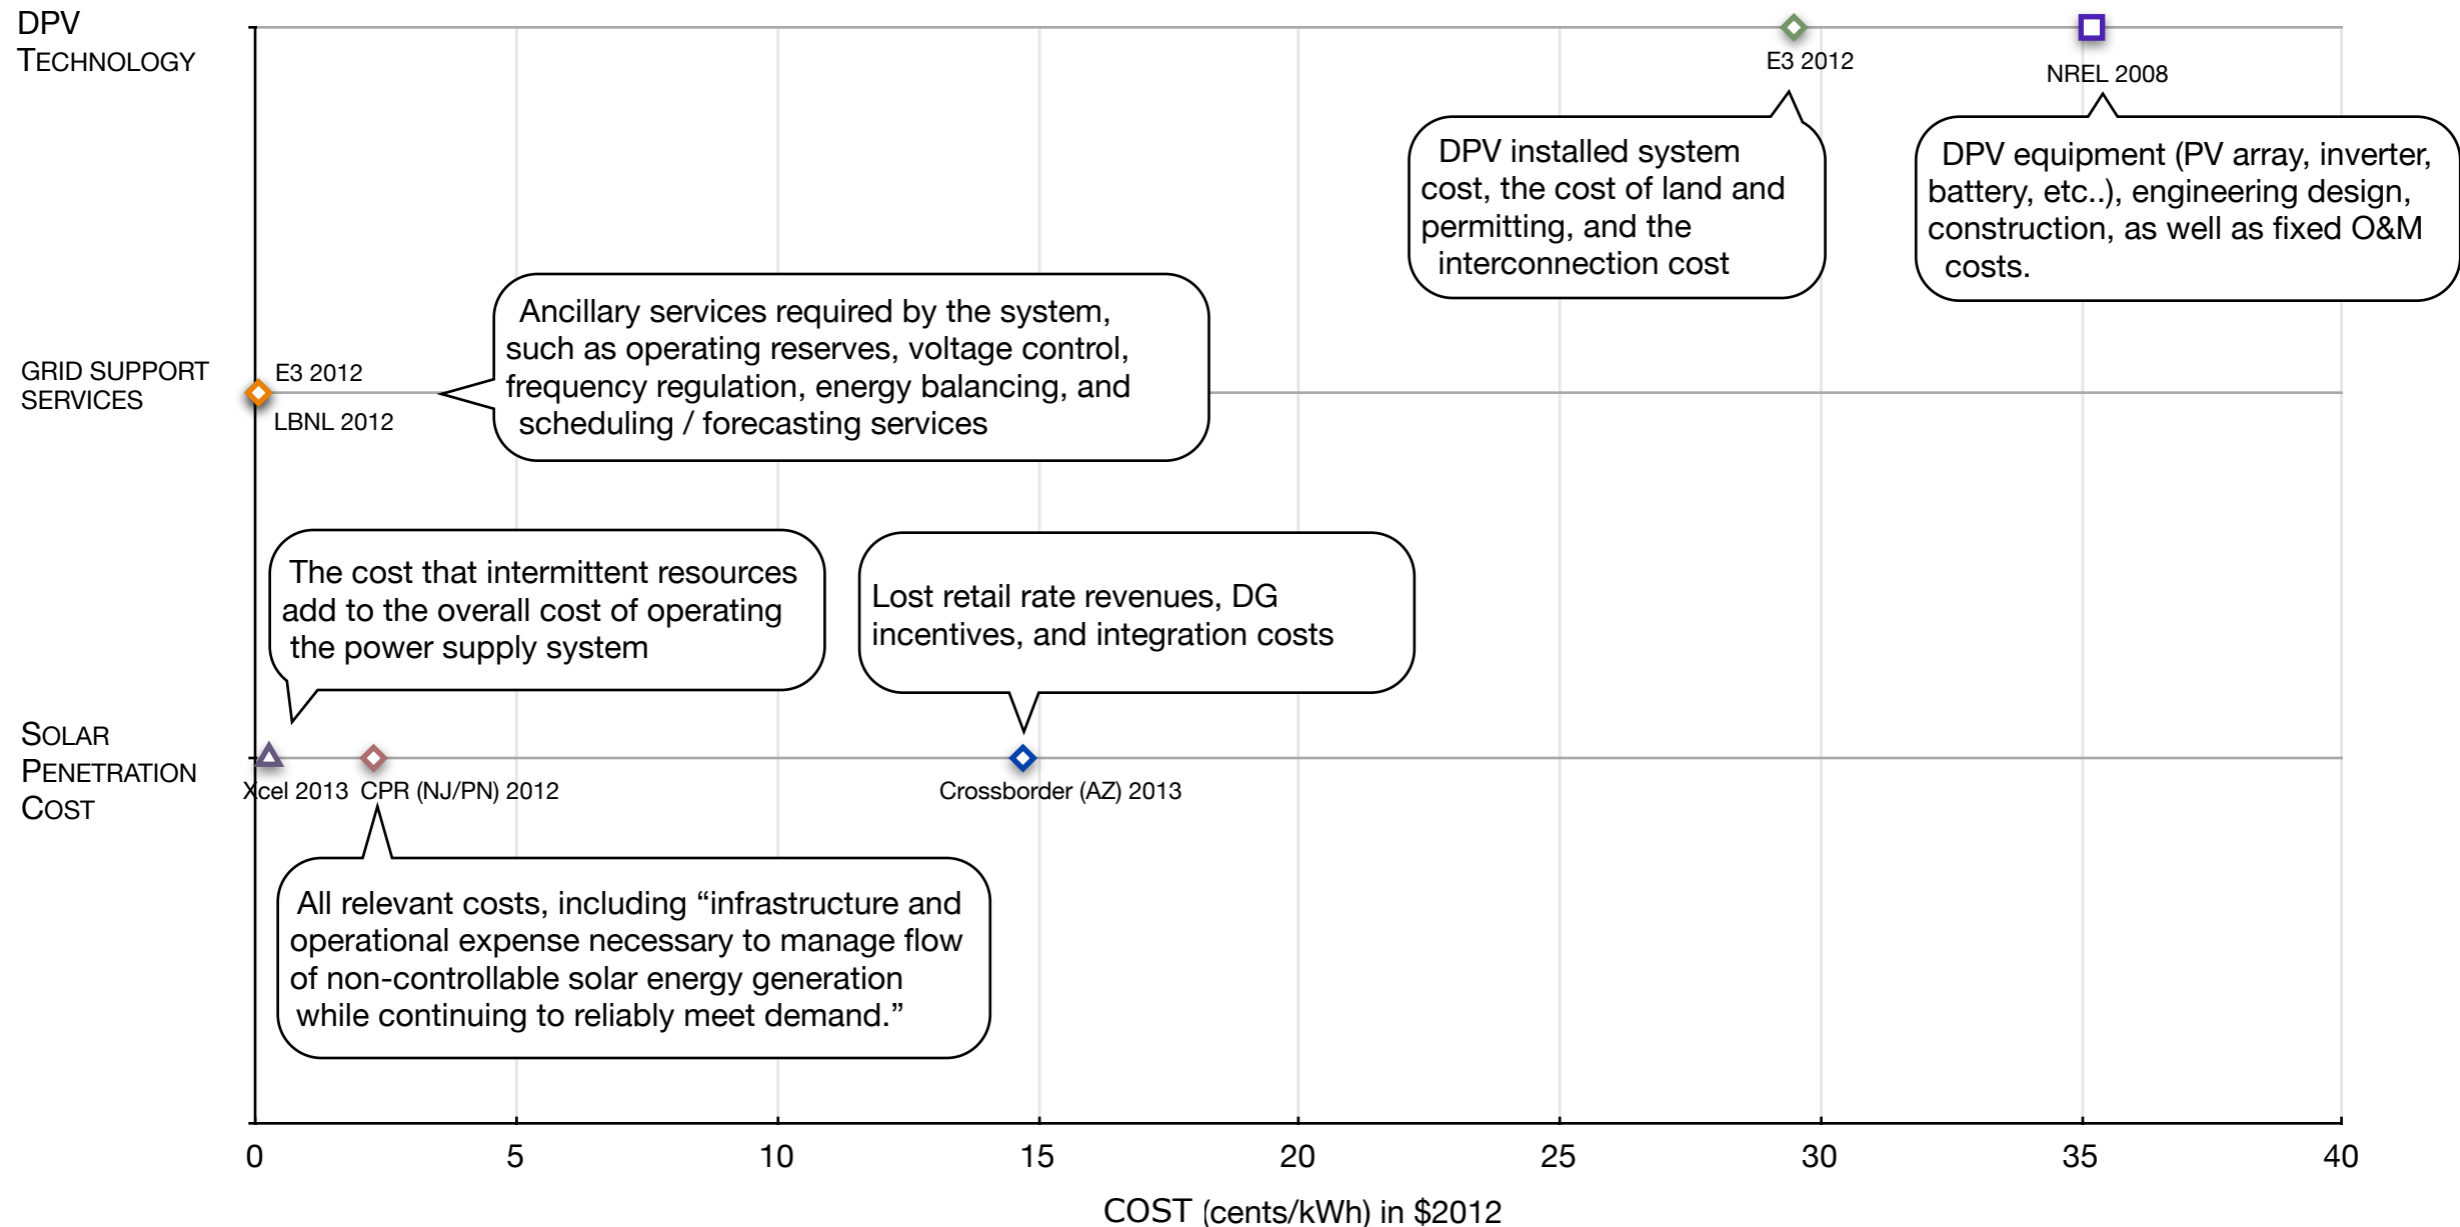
DPV TECHNOLOGY

E3 2012

NREL 2008

DPV installed system cost, the cost of land and permitting, and the interconnection cost

DPV equipment (PV array, inverter, battery, etc..), engineering design, construction, as well as fixed O&M costs.

GRID SUPPORT SERVICES

E3 2012

LBNL 2012

Ancillary services required by the system, such as operating reserves, voltage control, frequency regulation, energy balancing, and scheduling / forecasting services

The cost that intermittent resources add to the overall cost of operating the power supply system

Lost retail rate revenues, DG incentives, and integration costs

SOLAR PENETRATION COST

Xcel 2013

CPR (NJ/PN) 2012

Crossborder (AZ) 2013

All relevant costs, including “infrastructure and operational expense necessary to manage flow of non-controllable solar energy generation while continuing to reliably meet demand.”

0 5 10 15 20 25 30 35 40

COST (cents/kWh) in $2012